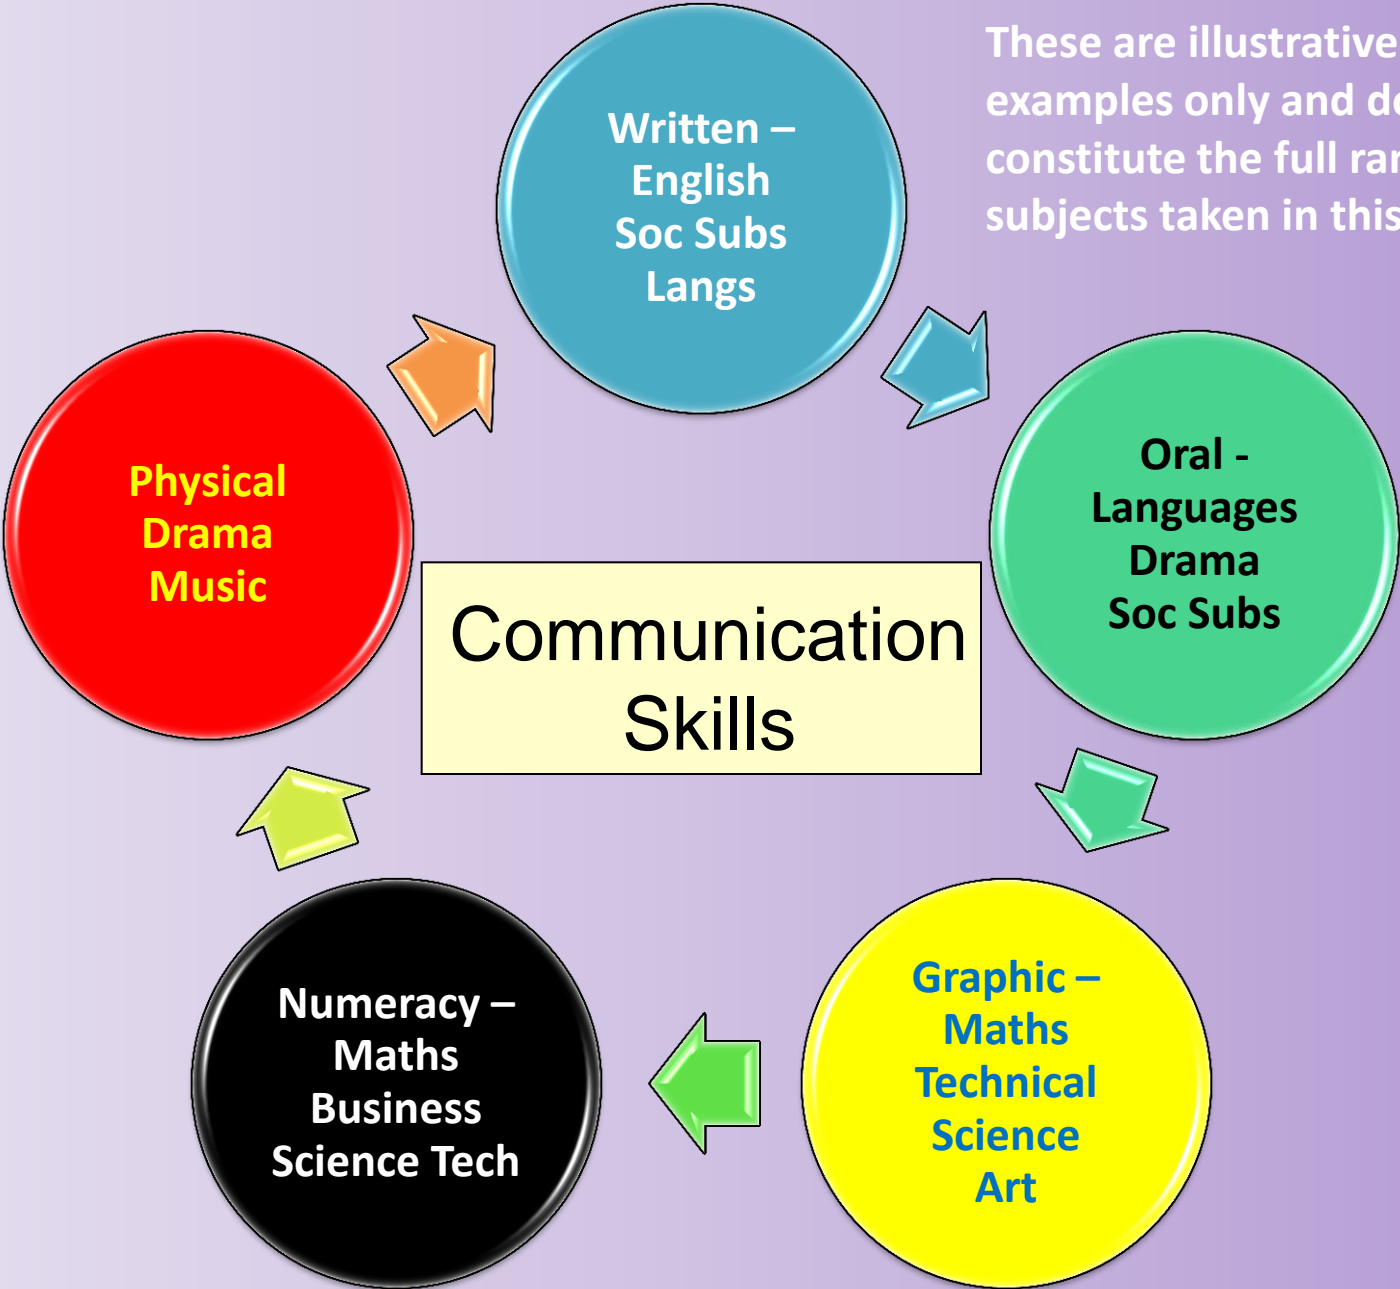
These are illustrative examples only and d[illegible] constitute the full ra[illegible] subjects taken in this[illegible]

Written – English Soc Subs Langs

Oral - Languages Drama Soc Subs

Graphic – Maths Technical Science Art

Numeracy – Maths Business Science Tech

Physical Drama Music

Communication Skills